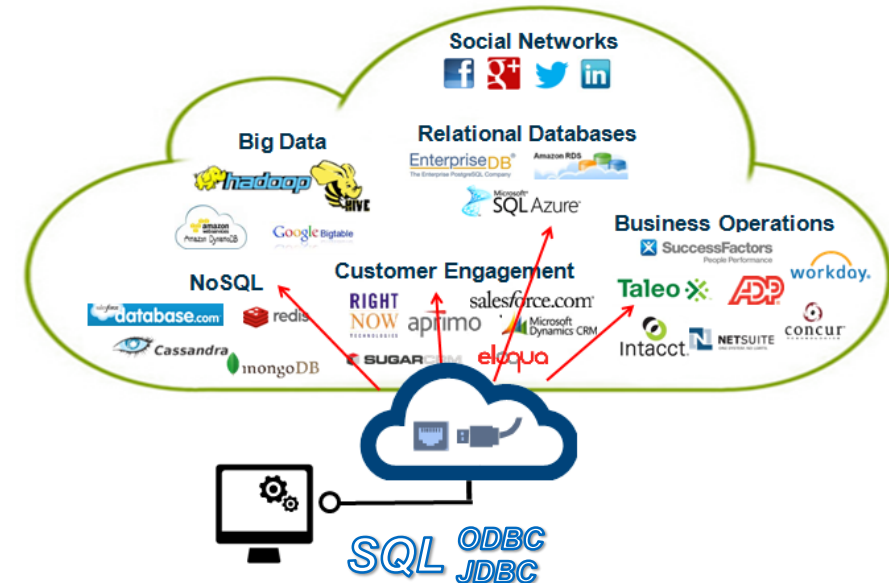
Social Networks

Big Data

hadoop

HIVE

amazon webservices Amazon DynamoDB

Google Bigtable

Relational Databases

EnterpriseDB
The Enterprise PostgreSQL Company

Amazon RDS

Microsoft SQL Azure

Business Operations

SuccessFactors
People Performance

workday.

Taleo

ADP

Intacct

NETSUITE

concur

NoSQL

salesforce database.com

redis

Cassandra

mongoDB

Customer Engagement

RIGHT NOW TECHNOLOGIES

aprimo

salesforce.com

Microsoft Dynamics CRM

SUGARCRM

eloqua

SQL

ODBC

JDBC